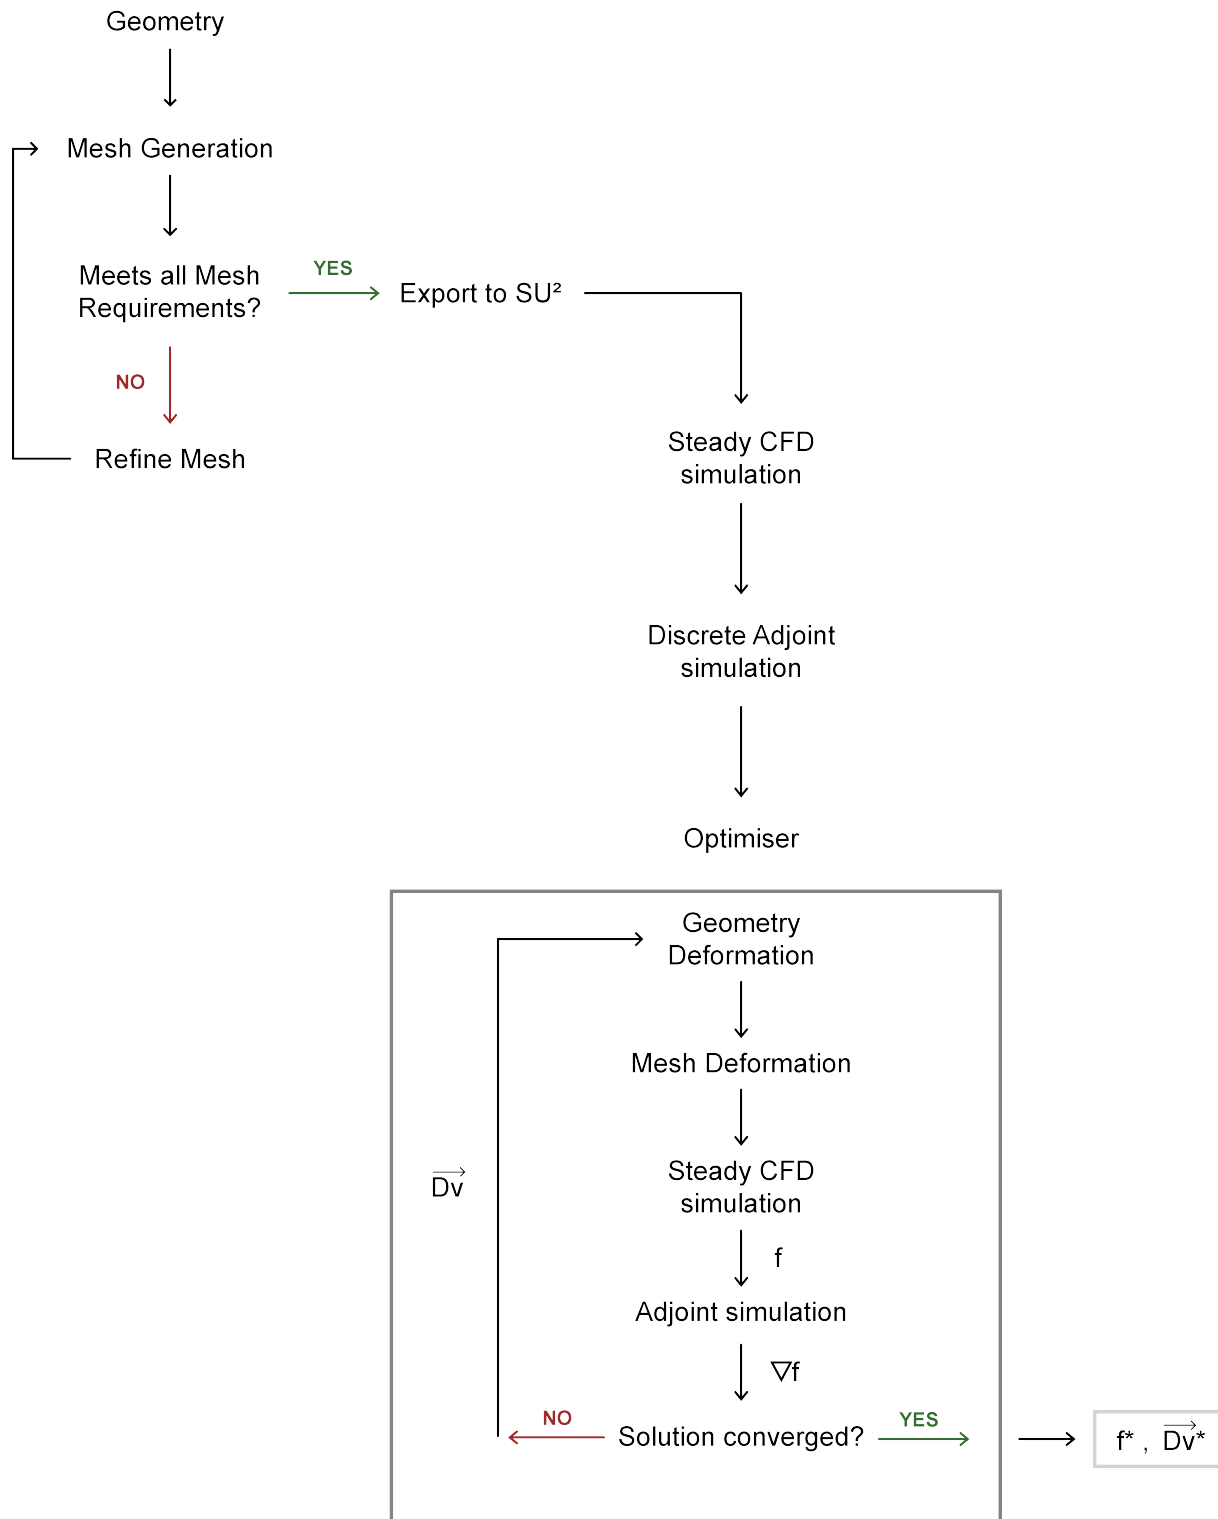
Geometry

Mesh Generation

Meets all Mesh Requirements?

YES

Export to SU²

NO

Refine Mesh

Steady CFD simulation

Discrete Adjoint simulation

Optimiser

Geometry Deformation

Mesh Deformation

$\overrightarrow{Dv}$

Steady CFD simulation

f

Adjoint simulation

$\nabla f$

NO

Solution converged?

YES

$f^*$ , $\overrightarrow{Dv}^*$